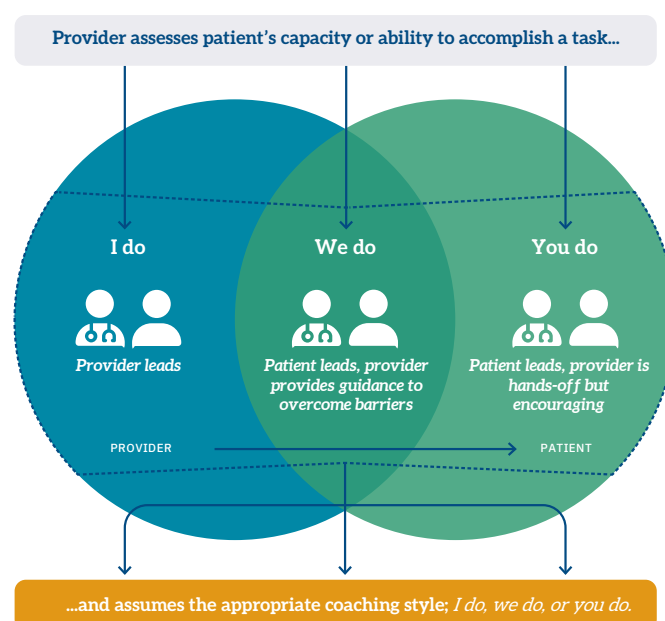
Provider assesses patient's capacity or ability to accomplish a task...

I do

Provider leads

We do

Patient leads, provider provides guidance to overcome barriers

You do

Patient leads, provider is hands-off but encouraging

PROVIDER

PATIENT

...and assumes the appropriate coaching style; I do, we do, or you do.